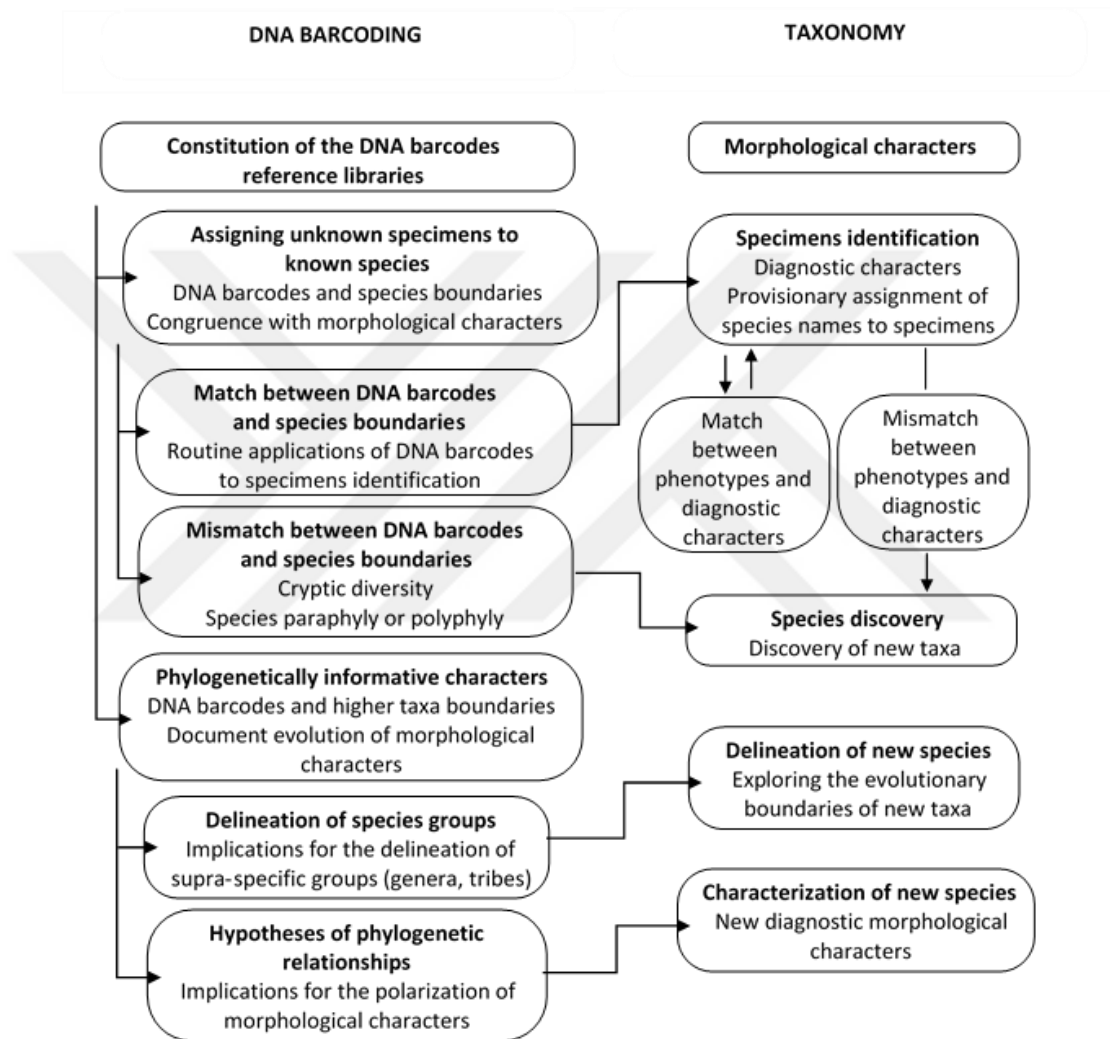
DNA BARCODING

TAXONOMY

Constitution of the DNA barcodes reference libraries

Morphological characters

Assigning unknown specimens to known species
DNA barcodes and species boundaries
Congruence with morphological characters

Specimens identification
Diagnostic characters
Provisionary assignment of species names to specimens

Match between DNA barcodes and species boundaries
Routine applications of DNA barcodes to specimens identification

Match between phenotypes and diagnostic characters

Mismatch between phenotypes and diagnostic characters

Mismatch between DNA barcodes and species boundaries
Cryptic diversity
Species paraphyly or polyphyly

Species discovery
Discovery of new taxa

Phylogenetically informative characters
DNA barcodes and higher taxa boundaries
Document evolution of morphological characters

Delineation of new species
Exploring the evolutionary boundaries of new taxa

Delineation of species groups
Implications for the delineation of supra-specific groups (genera, tribes)

Characterization of new species
New diagnostic morphological characters

Hypotheses of phylogenetic relationships
Implications for the polarization of morphological characters